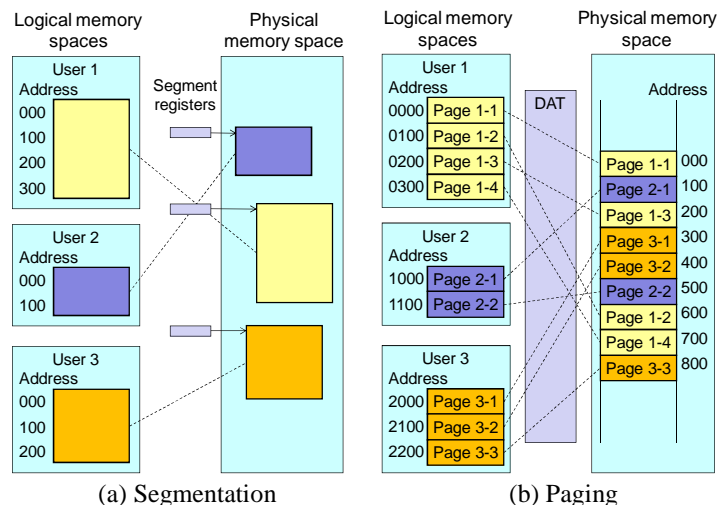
Logical memory spaces

Physical memory space

User 1
Address
000
100
200
300

Segment registers

User 2
Address
000
100

User 3
Address
000
100
200

(a) Segmentation

Logical memory spaces

Physical memory space

User 1
Address
0000 Page 1-1
0100 Page 1-2
0200 Page 1-3
0300 Page 1-4

DAT

Address

User 2
Address
1000 Page 2-1
1100 Page 2-2

User 3
Address
2000 Page 3-1
2100 Page 3-2
2200 Page 3-3

Page 1-1 000
Page 2-1 100
Page 1-3 200
Page 3-1 300
Page 3-2 400
Page 2-2 500
Page 1-2 600
Page 1-4 700
Page 3-3 800

(b) Paging